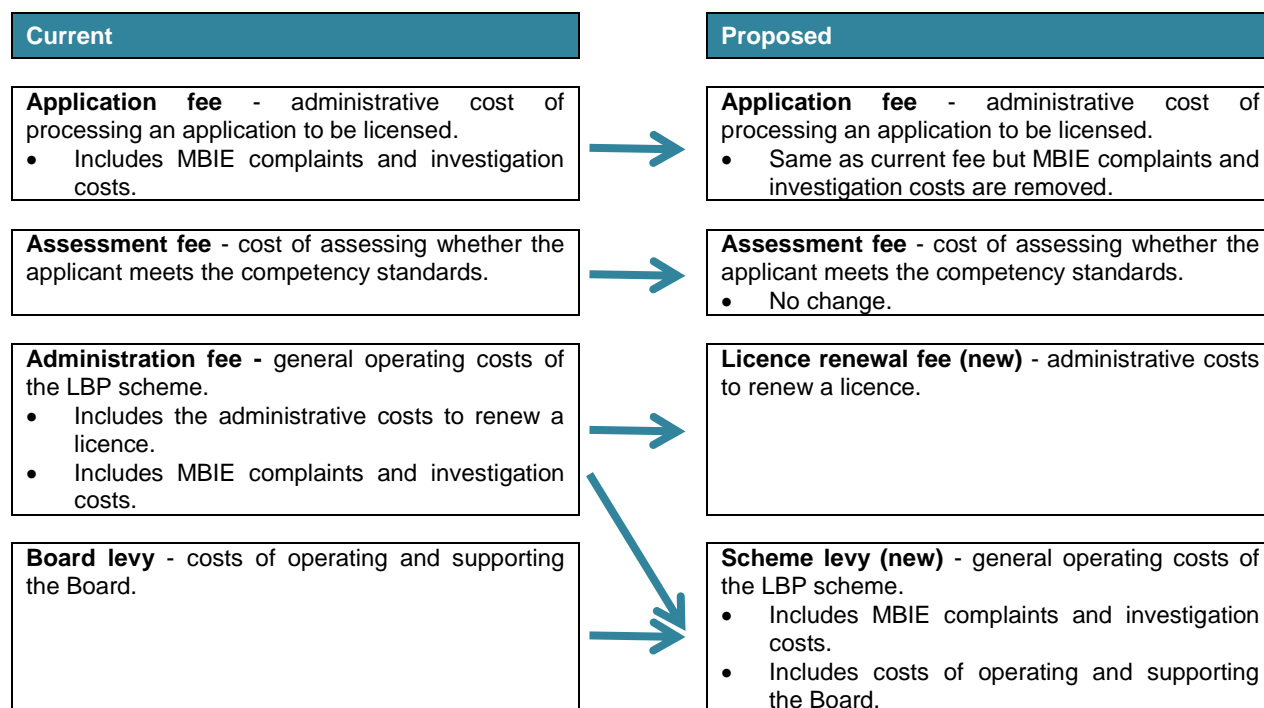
Current

Application fee - administrative cost of processing an application to be licensed.
- Includes MBIE complaints and investigation costs.

Assessment fee - cost of assessing whether the applicant meets the competency standards.

Administration fee - general operating costs of the LBP scheme.
- Includes the administrative costs to renew a licence.
- Includes MBIE complaints and investigation costs.

Board levy - costs of operating and supporting the Board.

Proposed

Application fee - administrative cost of processing an application to be licensed.
- Same as current fee but MBIE complaints and investigation costs are removed.

Assessment fee - cost of assessing whether the applicant meets the competency standards.
- No change.

Licence renewal fee (new) - administrative costs to renew a licence.

Scheme levy (new) - general operating costs of the LBP scheme.
- Includes MBIE complaints and investigation costs.
- Includes costs of operating and supporting the Board.